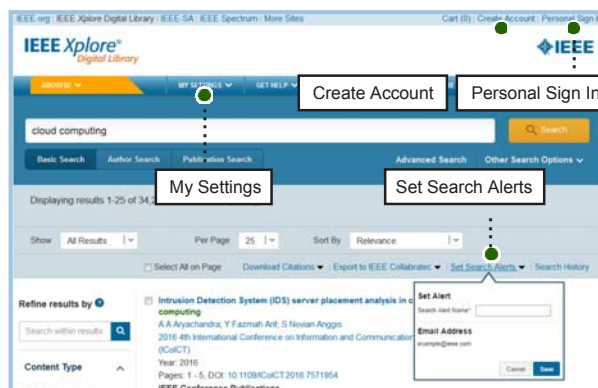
IEEE.org | IEEE Xplore Digital Library | IEEE-SA | IEEE Spectrum | More Sites

Cart (0) | Create Account | Personal Sign I

IEEE Xplore®
Digital Library

IEEE

BROWSE

MY SETTINGS

GET HELP

Create Account

Personal Sign In

cloud computing

Search

Basic Search

Author Search

Publication Search

Advanced Search

Other Search Options

My Settings

Set Search Alerts

Displaying results 1-25 of 34,2

Show All Results

Per Page 25

Sort By Relevance

Select All on Page

Download Citations

Export to IEEE Collabratec

Set Search Alerts

Search History

Refine results by

Search within results

Content Type

Intrusion Detection System (IDS) server placement analysis in c computing

A A Aryachandra; Y Fazmah Arif; S Novian Anggis

2016 4th International Conference on Information and Communicatio (ICoICT)

Year: 2016

Pages: 1 - 5, DOI: 10.1109/ICoICT.2016.7571954

IEEE Conference Publications

Set Alert

Search Alert Name*

Email Address

example@ieee.com

Cancel

Save